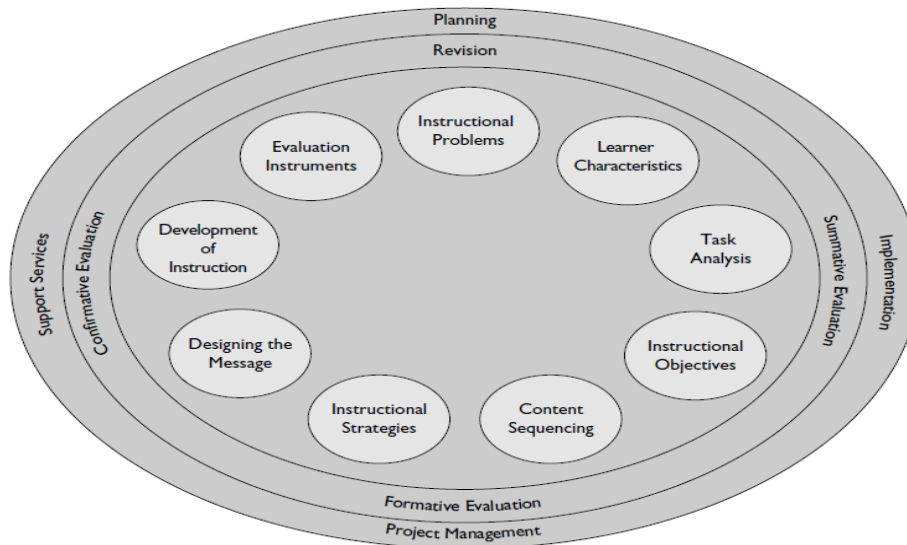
Planning

Revision

Instructional Problems

Learner Characteristics

Task Analysis

Instructional Objectives

Content Sequencing

Instructional Strategies

Designing the Message

Development of Instruction

Evaluation Instruments

Support Services

Confirmative Evaluation

Summative Evaluation

Implementation

Formative Evaluation

Project Management